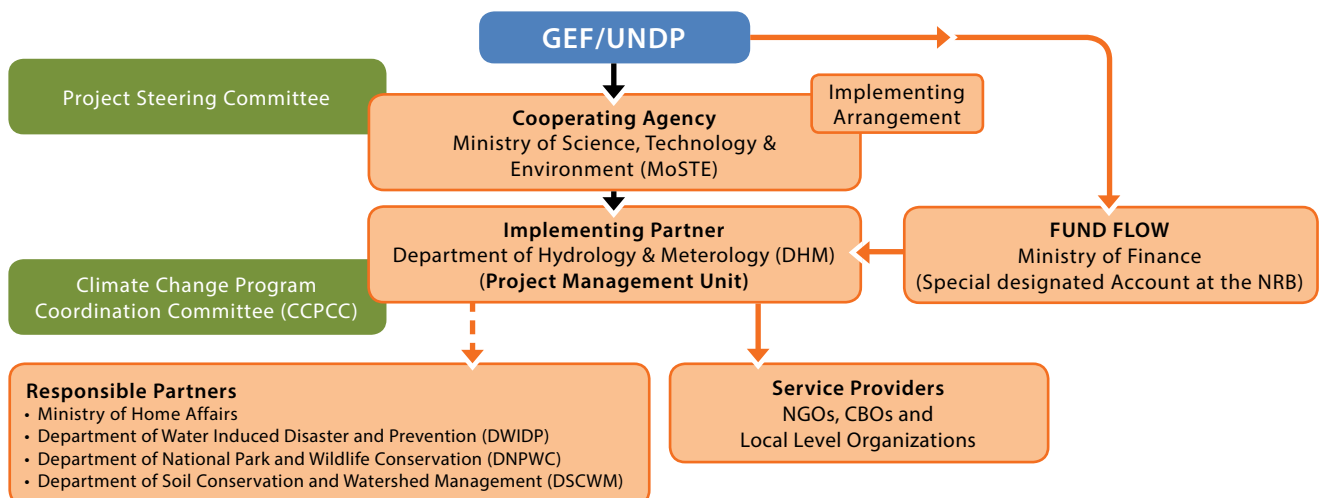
GEF/UNDP

Project Steering Committee

Implementing Arrangement

**Cooperating Agency**
Ministry of Science, Technology & Environment (MoSTE)

**Implementing Partner**
Department of Hydrology & Meterology (DHM)
(**Project Management Unit**)

**FUND FLOW**
Ministry of Finance
(Special designated Account at the NRB)

Climate Change Program Coordination Committee (CCPCC)

**Responsible Partners**
- Ministry of Home Affairs
- Department of Water Induced Disaster and Prevention (DWIDP)
- Department of National Park and Wildlife Conservation (DNPWC)
- Department of Soil Conservation and Watershed Management (DSCWM)

**Service Providers**
NGOs, CBOs and
Local Level Organizations